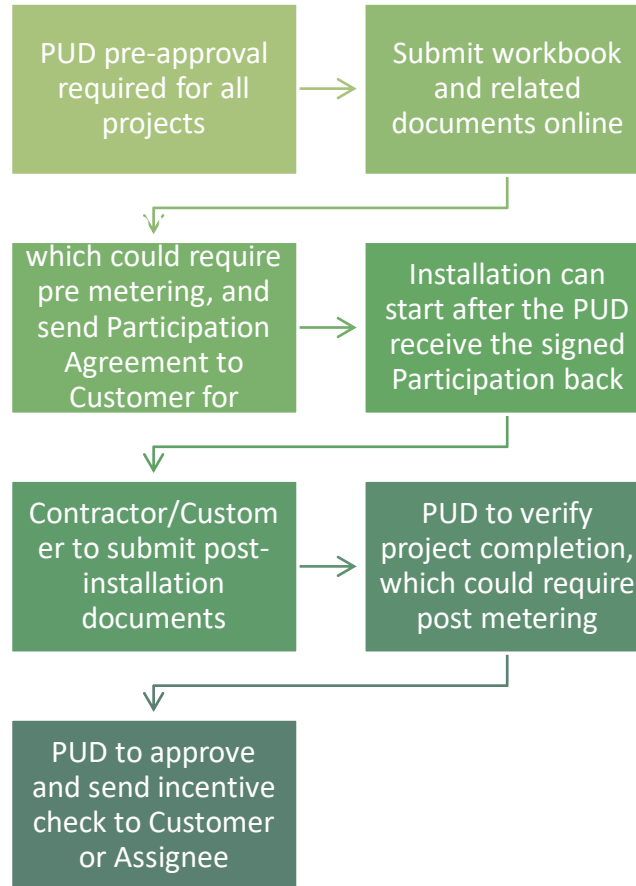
PUD pre-approval required for all projects

Submit workbook and related documents online

which could require pre metering, and send Participation Agreement to Customer for

Installation can start after the PUD receive the signed Participation back

Contractor/Customer to submit post-installation documents

PUD to verify project completion, which could require post metering

PUD to approve and send incentive check to Customer or Assignee